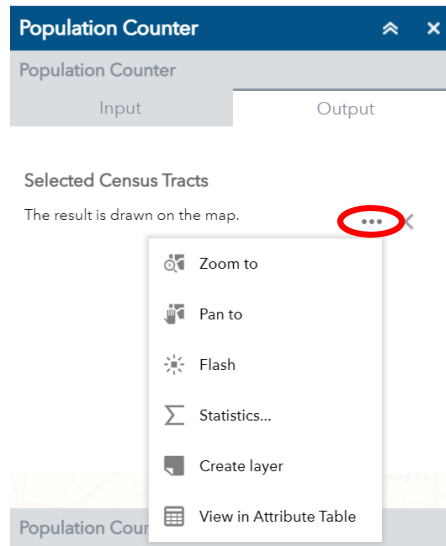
Population Counter

Population Counter

Input

Output

Selected Census Tracts

The result is drawn on the map.

Zoom to

Pan to

Flash

Statistics...

Create layer

View in Attribute Table

Population Cour